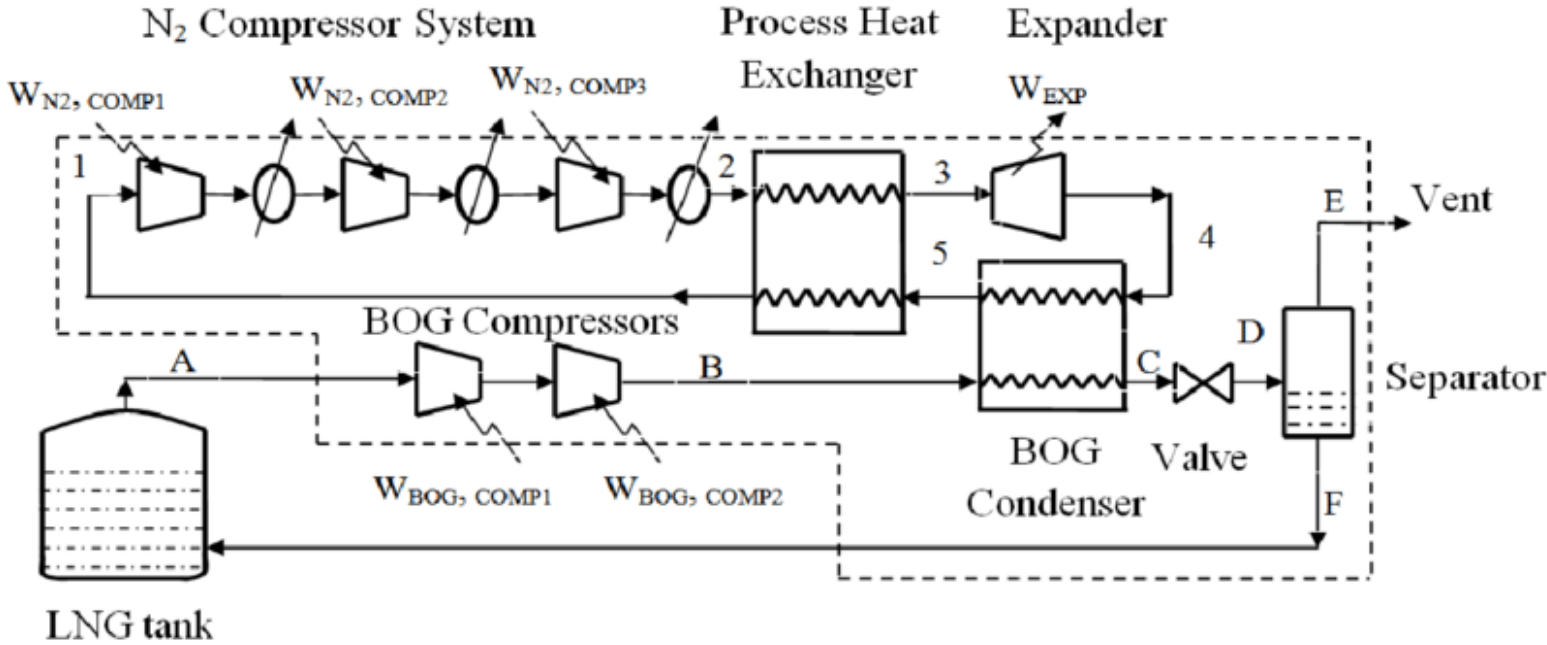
$N_2$ Compressor System

Process Heat Exchanger

Expander

$W_{N2,\ COMP1}$

$W_{N2,\ COMP2}$

$W_{N2,\ COMP3}$

$W_{EXP}$

1

2

3

4

5

E

Vent

BOG Compressors

A

B

C

D

Separator

$W_{BOG,\ COMP1}$

$W_{BOG,\ COMP2}$

BOG Condenser

Valve

F

LNG tank